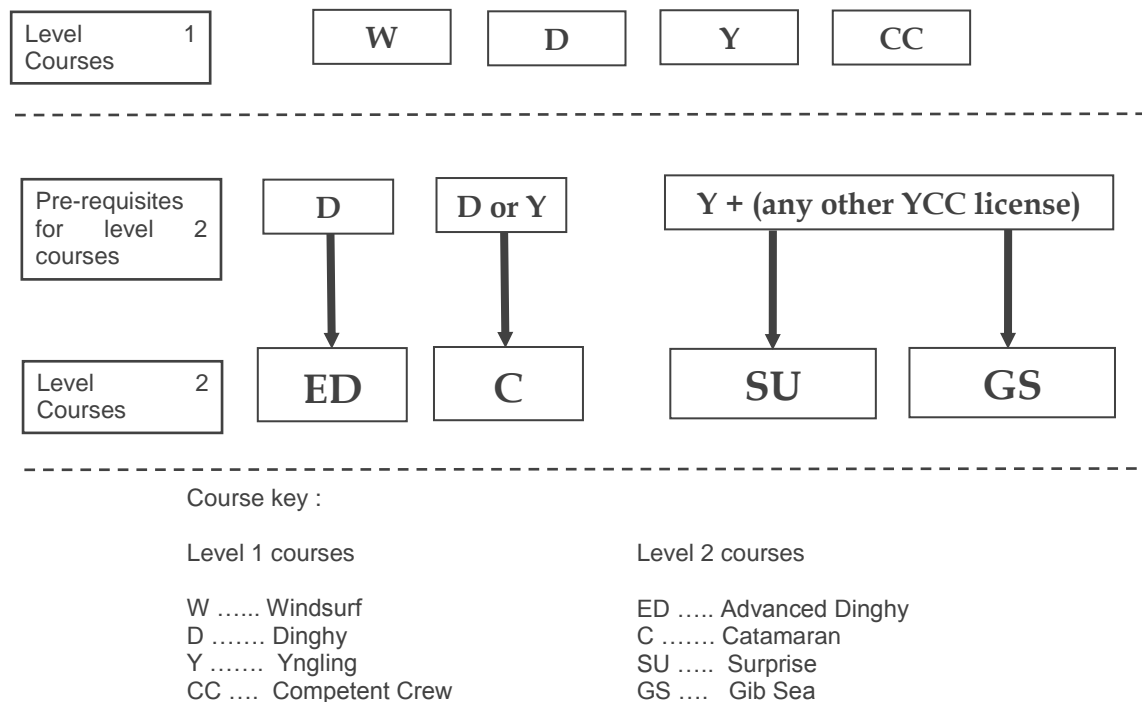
Level 1 Courses

W

D

Y

CC

Pre-requisites for level 2 courses

D

D or Y

Y + (any other YCC license)

Level 2 Courses

ED

C

SU

GS

Course key :

Level 1 courses

W …... Windsurf
D ……. Dinghy
Y ……. Yngling
CC …. Competent Crew

Level 2 courses

ED ….. Advanced Dinghy
C ……. Catamaran
SU ….. Surprise
GS …. Gib Sea